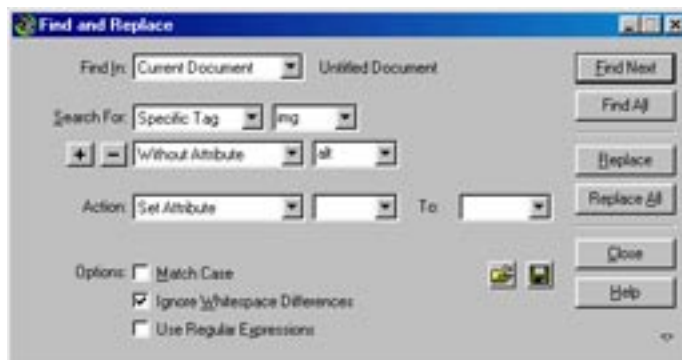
Find and Replace

Find In: Current Document Untitled Document

Search For: Specific Tag img

+ − Without Attribute alt

Action: Set Attribute To:

Options: Match Case

Ignore Whitespace Differences

Use Regular Expressions

Find Next

Find All

Replace

Replace All

Close

Help